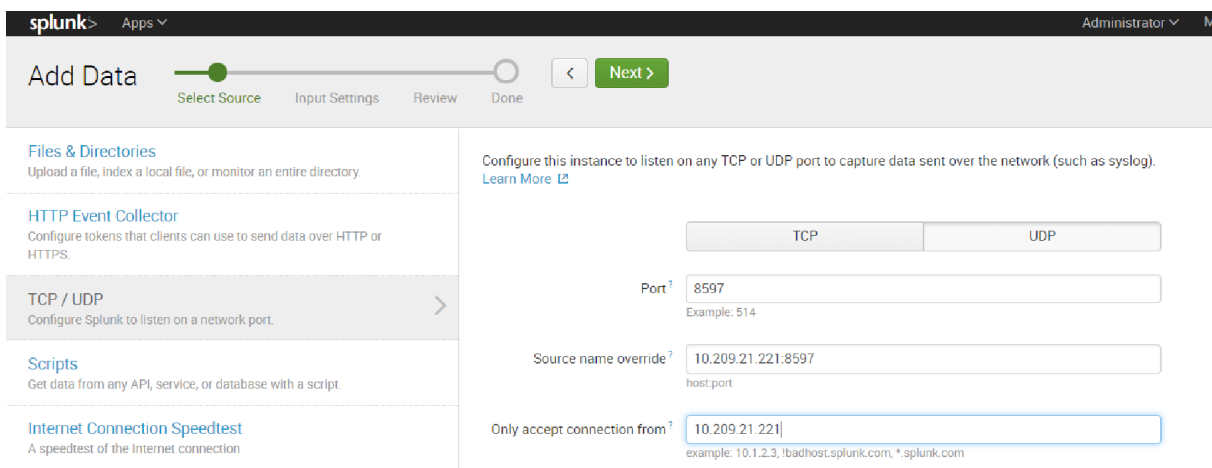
splunk> Apps

Administrator M

Add Data

Select Source Input Settings Review Done

<

Next >

Files & Directories
Upload a file, index a local file, or monitor an entire directory.

HTTP Event Collector
Configure tokens that clients can use to send data over HTTP or HTTPS.

TCP / UDP
Configure Splunk to listen on a network port.

Scripts
Get data from any API, service, or database with a script.

Internet Connection Speedtest
A speedtest of the Internet connection

Configure this instance to listen on any TCP or UDP port to capture data sent over the network (such as syslog).
Learn More

TCP UDP

Port ? 8597
Example: 514

Source name override ? 10.209.21.221:8597
host:port

Only accept connection from ? 10.209.21.221
example: 10.1.2.3, !badhost.splunk.com, *.splunk.com